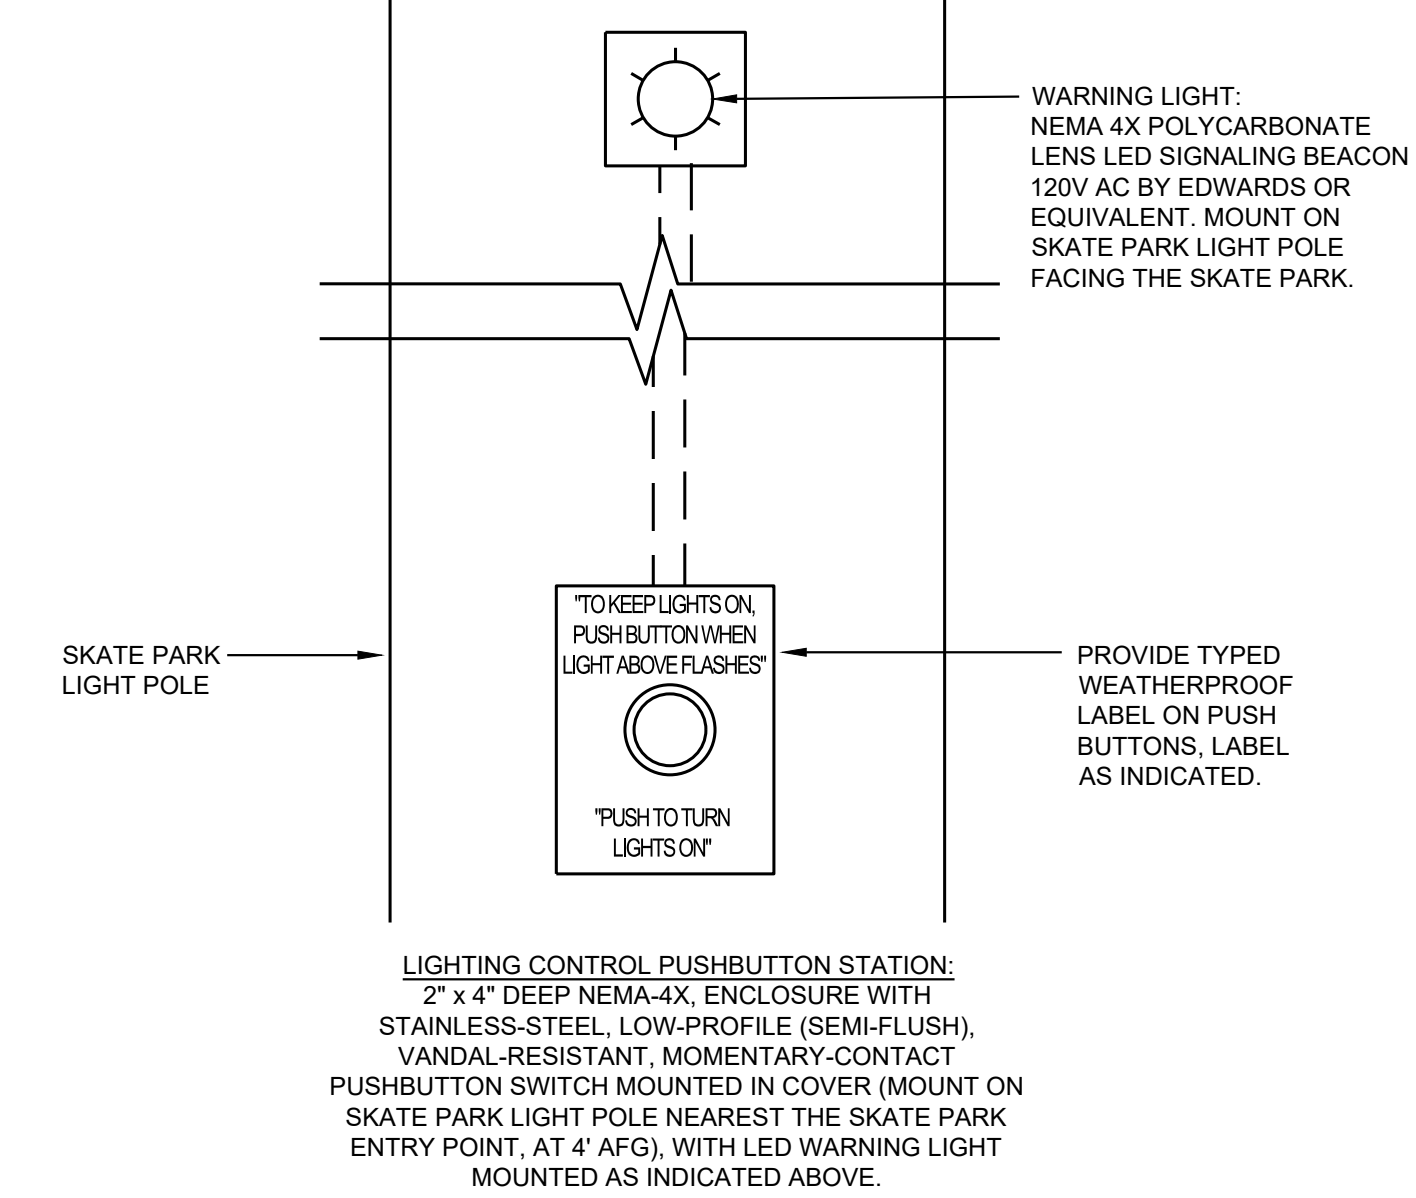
WARNING LIGHT:
NEMA 4X POLYCARBONATE LENS LED SIGNALING BEACON 120V AC BY EDWARDS OR EQUIVALENT. MOUNT ON SKATE PARK LIGHT POLE FACING THE SKATE PARK.

"TO KEEP LIGHTS ON, PUSH BUTTON WHEN LIGHT ABOVE FLASHES"

"PUSH TO TURN LIGHTS ON"

SKATE PARK LIGHT POLE

PROVIDE TYPED WEATHERPROOF LABEL ON PUSH BUTTONS, LABEL AS INDICATED.

LIGHTING CONTROL PUSHBUTTON STATION:
2" x 4" DEEP NEMA-4X, ENCLOSURE WITH STAINLESS-STEEL, LOW-PROFILE (SEMI-FLUSH), VANDAL-RESISTANT, MOMENTARY-CONTACT PUSHBUTTON SWITCH MOUNTED IN COVER (MOUNT ON SKATE PARK LIGHT POLE NEAREST THE SKATE PARK ENTRY POINT, AT 4' AFG), WITH LED WARNING LIGHT MOUNTED AS INDICATED ABOVE.